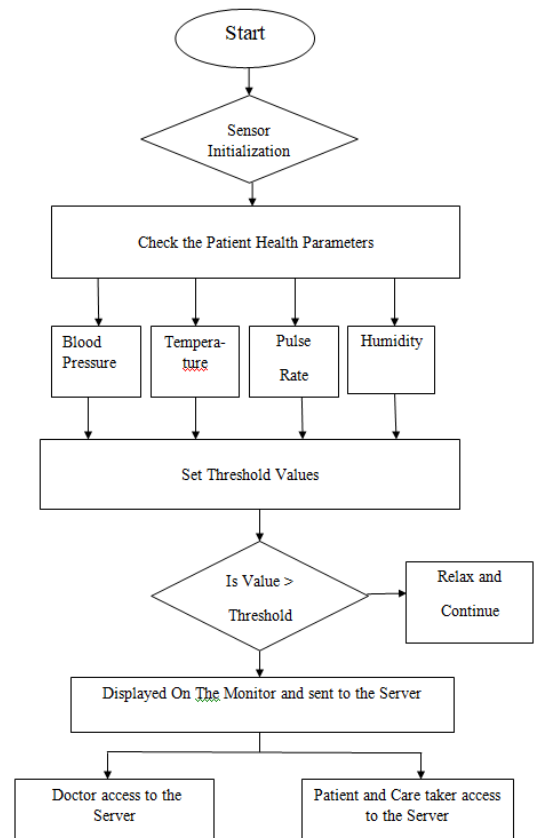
Start

Sensor Initialization

Check the Patient Health Parameters

Blood Pressure

Temperature

Pulse Rate

Humidity

Set Threshold Values

Is Value > Threshold

Relax and Continue

Displayed On The Monitor and sent to the Server

Doctor access to the Server

Patient and Care taker access to the Server